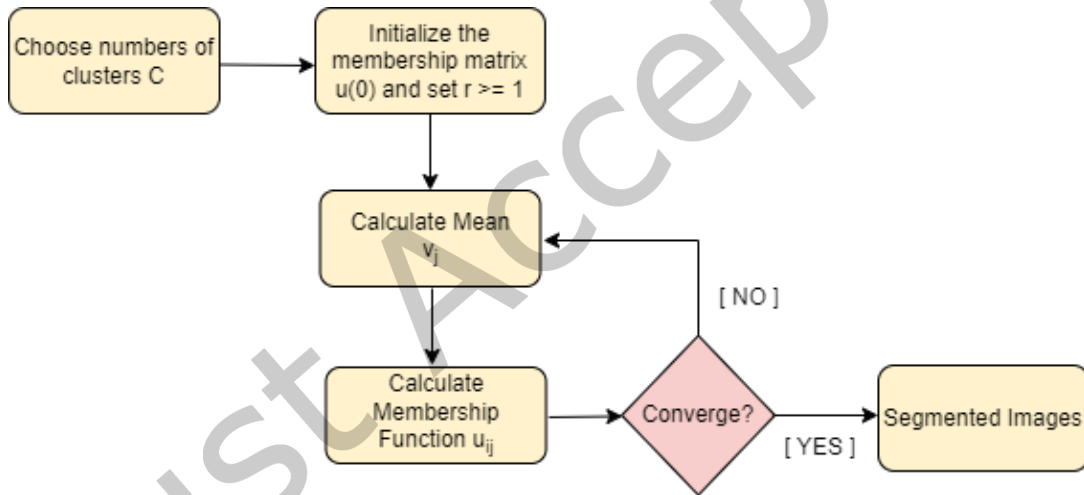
Choose numbers of clusters C

Initialize the membership matrix u(0) and set r >= 1

Calculate Mean $v_j$

Calculate Membership Function $u_{ij}$

Converge?

[ NO ]

[ YES ]

Segmented Images

Just Accep